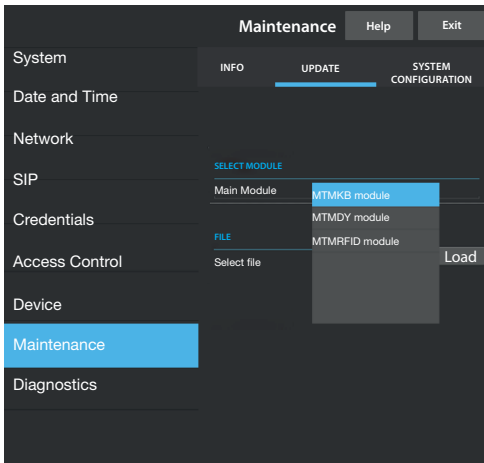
Maintenance
Help
Exit

System
Date and Time
Network
SIP
Credentials
Access Control
Device
Maintenance
Diagnostics

INFO
UPDATE
SYSTEM CONFIGURATION

SELECT MODULE
Main Module
MTMKB module
MTMDY module
MTMRFID module
FILE
Select file
Load